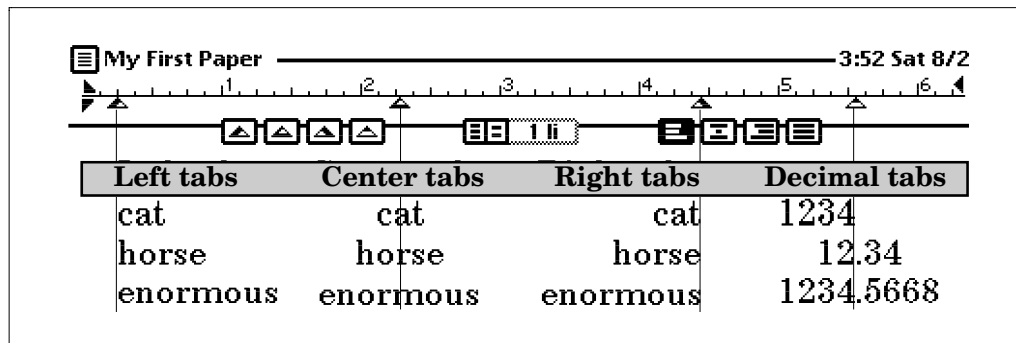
My First Paper 3:52 Sat 8/2

1 2 3 4 5 6

1 li

| Left tabs | Center tabs | Right tabs | Decimal tabs |
|---|---|---|---|
| cat | cat | cat | 1234 |
| horse | horse | horse | 12.34 |
| enormous | enormous | enormous | 1234.5668 |